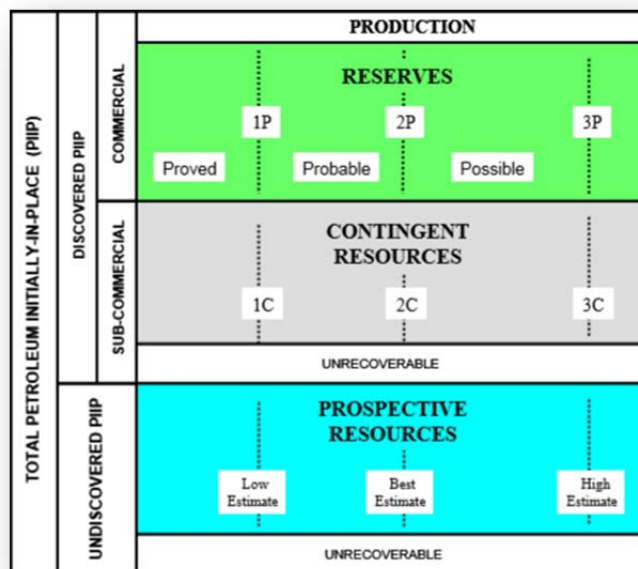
TOTAL PETROLEUM INITIALLY-IN-PLACE (PIIP)

DISCOVERED PIIP

COMMERCIAL

SUB-COMMERCIAL

UNDISCOVERED PIIP

PRODUCTION

RESERVES

1P

2P

3P

Proved

Probable

Possible

CONTINGENT RESOURCES

1C

2C

3C

UNRECOVERABLE

PROSPECTIVE RESOURCES

Low Estimate

Best Estimate

High Estimate

UNRECOVERABLE